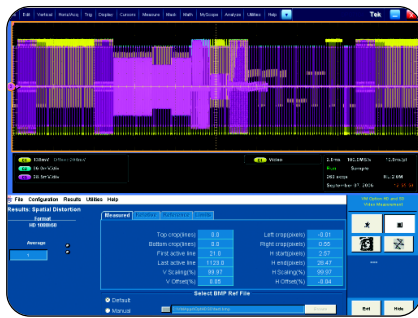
File Edit Vertical Horiz/Acq Trig Display Cursors Measure Mask Math MyScope Analyze Utilities Help Tek

File Configuration Results Utilities Help

Results: Spatial Distortion

Format
HD 1080i60

Average

Measured

| Top crop(lines) | 0.0 | Left crop(pixels) | -0.01 |
|---|---|---|---|
| Bottom crop(lines) | 0.0 | Right crop(pixels) | 0.56 |
| First active line | 21.0 | H start(pixels) | 2.57 |
| Last active line | 1120.0 | H end(pixels) | 26.47 |
| V Scaling(%) | 99.97 | H Scaling(%) | 99.07 |
| V Offset(%) | 0.05 | H Offset(%) | -0.04 |

Select BMP Ref File

Default

Manual

Exit Hide